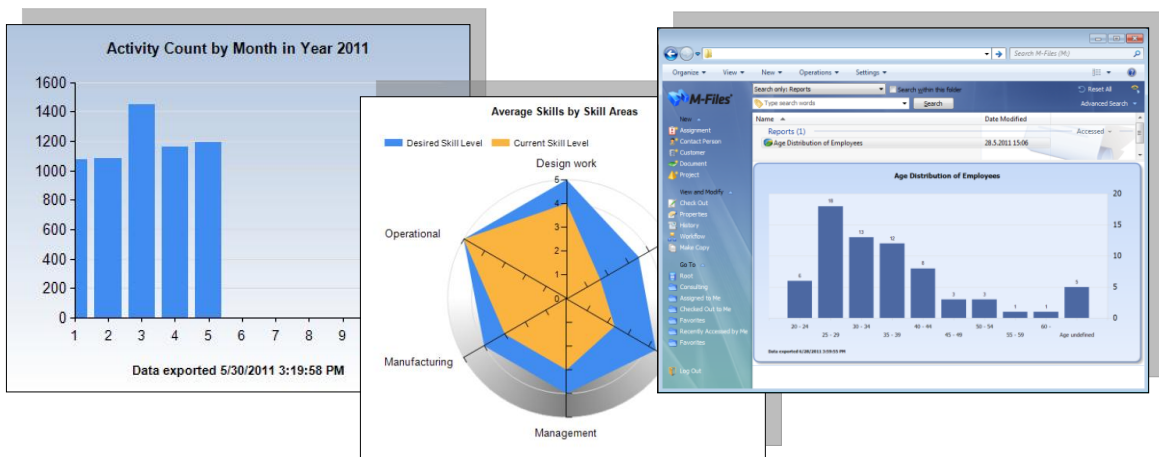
Activity Count by Month in Year 2011

1600
1400
1200
1000
800
600
400
200
0

1 2 3 4 5 6 7 8 9

Data exported 5/30/2011 3:19:58 PM

Average Skills by Skill Areas

Desired Skill Level
Current Skill Level

Design work
Operational
Manufacturing
Management

5
4
3
2
1
0

Search M-Files (M:)

Organize
View
New
Operations
Settings

Search only: Reports
Search within this folder
Reset All
Type search words
Search
Advanced Search

M-Files

New
Assignment
Contact Person
Customer
Document
Project

View and Modify
Check Out
Properties
History
Workflow
Make Copy

Go To
Root
Consulting
Assigned to Me
Checked Out to Me
Favorites
Recently Accessed by Me
Favorites

Log Out

Name
Date Modified
Reports (1)
Accessed
Age Distribution of Employees
28.5.2011 15:06

Age Distribution of Employees

20
15
10
5
0

6
16
13
12
8
3
3
1
1
5

20 - 24
25 - 29
30 - 34
35 - 39
40 - 44
45 - 49
50 - 54
55 - 59
60 -
Age undefined

Data exported 5/28/2011 3:09:55 PM